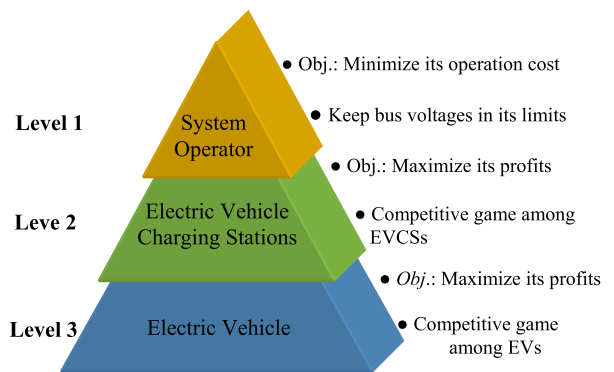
Level 1

System Operator

● Obj.: Minimize its operation cost

● Keep bus voltages in its limits

Leve 2

Electric Vehicle Charging Stations

● Obj.: Maximize its profits

● Competitive game among EVCSs

Level 3

Electric Vehicle

● *Obj*.: Maximize its profits

● Competitive game among EVs